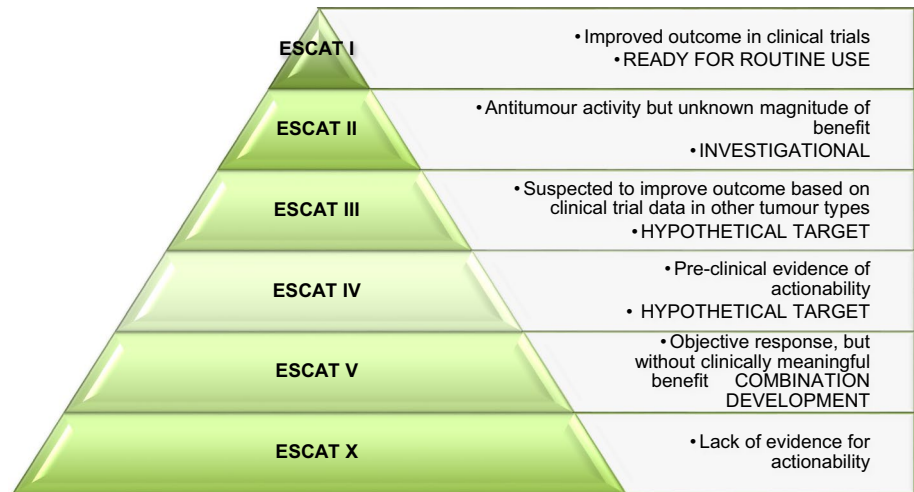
ESCAT I

• Improved outcome in clinical trials
• READY FOR ROUTINE USE

ESCAT II

• Antitumour activity but unknown magnitude of benefit
• INVESTIGATIONAL

ESCAT III

• Suspected to improve outcome based on clinical trial data in other tumour types
• HYPOTHETICAL TARGET

ESCAT IV

• Pre-clinical evidence of actionability
• HYPOTHETICAL TARGET

ESCAT V

• Objective response, but without clinically meaningful benefit COMBINATION DEVELOPMENT

ESCAT X

• Lack of evidence for actionability